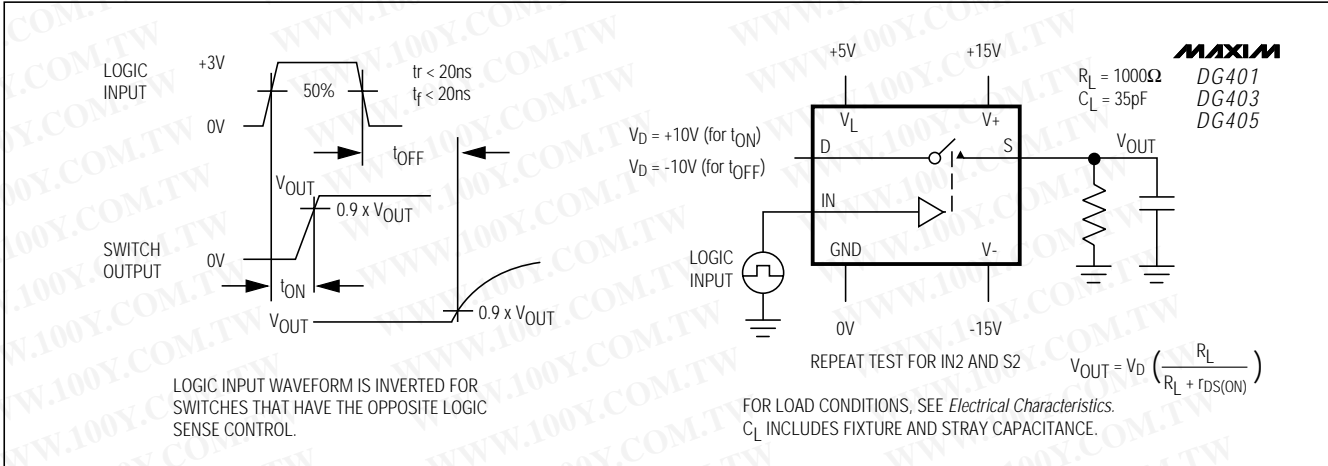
MAXIM
DG401
DG403
DG405

LOGIC INPUT
+3V
0V
50%
tr < 20ns
$t_f$ < 20ns
$t_{OFF}$
$V_{OUT}$
0.9 x $V_{OUT}$
SWITCH OUTPUT
0V
$t_{ON}$
$V_{OUT}$
0.9 x $V_{OUT}$

LOGIC INPUT WAVEFORM IS INVERTED FOR SWITCHES THAT HAVE THE OPPOSITE LOGIC SENSE CONTROL.

+5V
+15V
$R_L$ = 1000Ω
$C_L$ = 35pF
$V_L$
V+
$V_D$ = +10V (for $t_{ON}$)
$V_D$ = -10V (for $t_{OFF}$)
D
S
$V_{OUT}$
IN
LOGIC INPUT
GND
V-
0V
-15V

REPEAT TEST FOR IN2 AND S2

$V_{OUT} = V_D \left(\frac{R_L}{R_L + r_{DS(ON)}}\right)$

FOR LOAD CONDITIONS, SEE Electrical Characteristics.
$C_L$ INCLUDES FIXTURE AND STRAY CAPACITANCE.